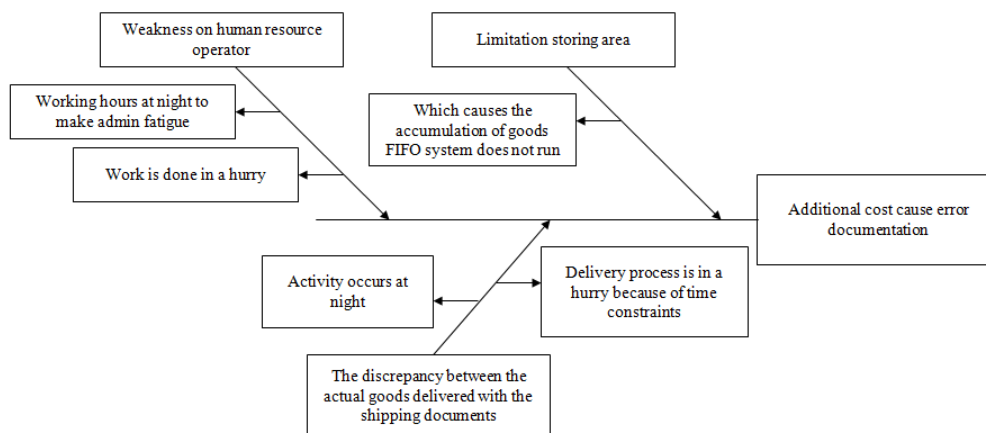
Weakness on human resource operator

Limitation storing area

Working hours at night to make admin fatigue

Which causes the accumulation of goods FIFO system does not run

Work is done in a hurry

Additional cost cause error documentation

Activity occurs at night

Delivery process is in a hurry because of time constraints

The discrepancy between the actual goods delivered with the shipping documents